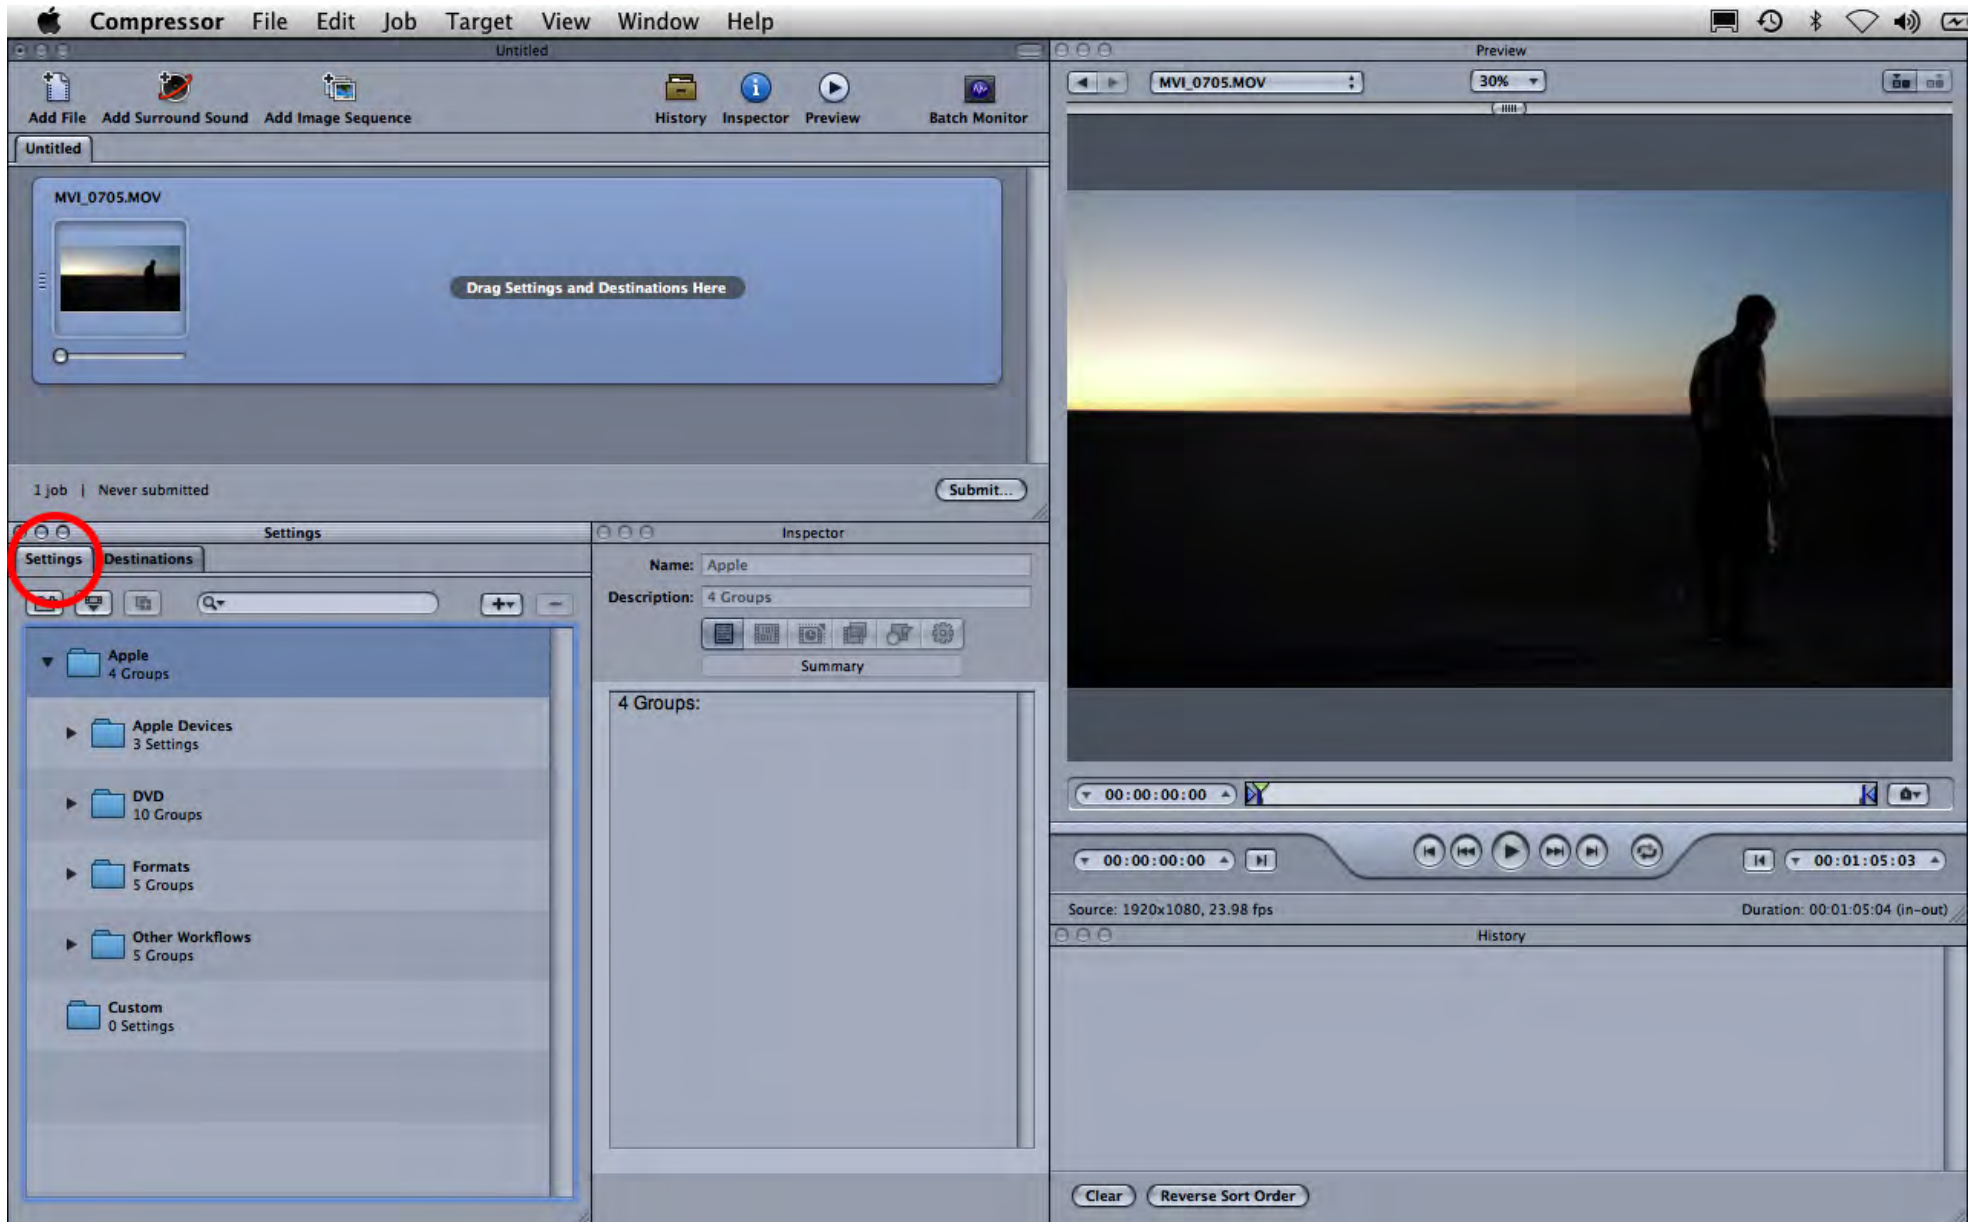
Compressor File Edit Job Target View Window Help

Untitled

Add File Add Surround Sound Add Image Sequence History Inspector Preview Batch Monitor

Untitled

MVI_0705.MOV

Drag Settings and Destinations Here

1 job | Never submitted

Submit...

Settings

Settings Destinations

Apple
4 Groups

Apple Devices
3 Settings

DVD
10 Groups

Formats
5 Groups

Other Workflows
5 Groups

Custom
0 Settings

Inspector

Name: Apple

Description: 4 Groups

Summary

4 Groups:

Preview

MVI_0705.MOV

30%

00:00:00:00

00:00:00:00

00:01:05:03

Source: 1920x1080, 23.98 fps

Duration: 00:01:05:04 (in-out)

History

Clear Reverse Sort Order